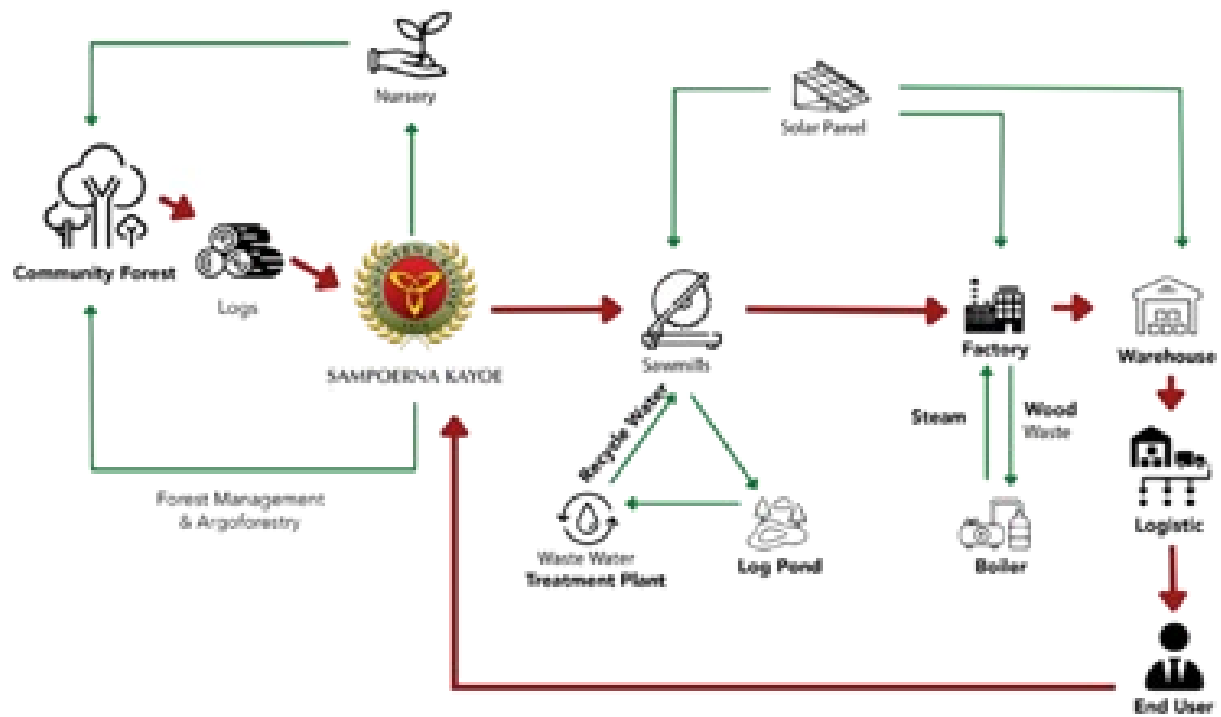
Nursery

Solar Panel

Community Forest

Logs

SAMPOERNA KAYOE

Sawmills

Factory

Warehouse

Steam

Wood Waste

Recycle Water

Forest Management & Argoforestry

Waste Water Treatment Plant

Log Pond

Boiler

Logistic

End User